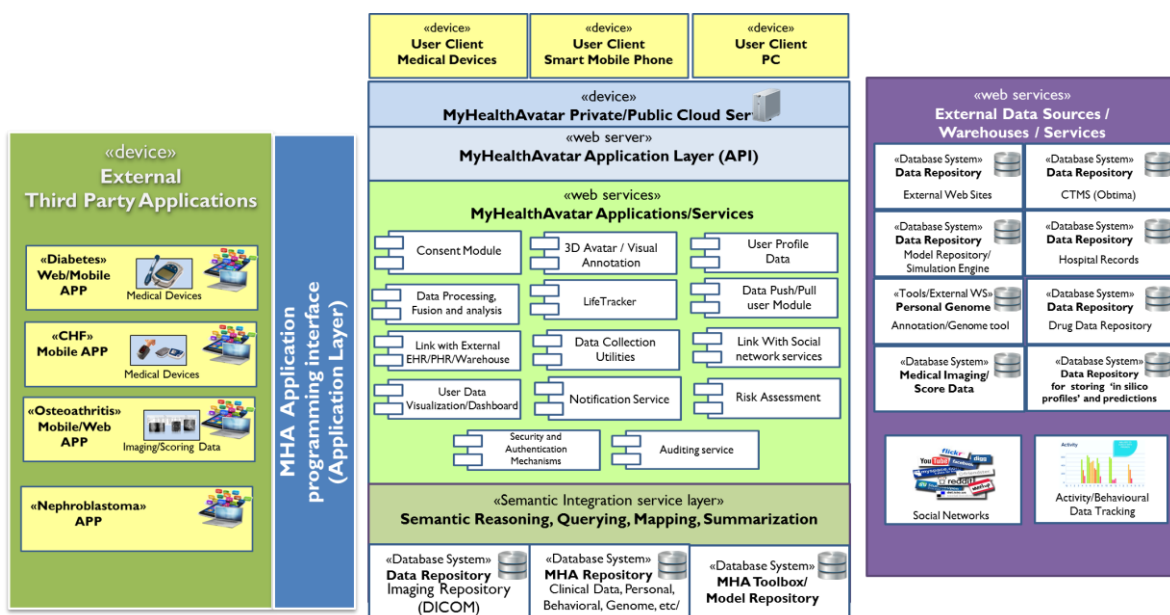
«device»
External
Third Party Applications

«Diabetes»
Web/Mobile
APP
Medical Devices

«CHF»
Mobile APP
Medical Devices

«Osteoathritis»
Mobile/Web
APP
Imaging/Scoring Data

«Nephroblastoma»
APP

MHA Application programming interface (Application Layer)

«device»
User Client
Medical Devices

«device»
User Client
Smart Mobile Phone

«device»
User Client
PC

«device»
MyHealthAvatar Private/Public Cloud Ser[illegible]

«web server»
MyHealthAvatar Application Layer (API)

«web services»
MyHealthAvatar Applications/Services

Consent Module
3D Avatar / Visual Annotation
User Profile Data
Data Processing, Fusion and analysis
LifeTracker
Data Push/Pull user Module
Link with External EHR/PHR/Warehouse
Data Collection Utilities
Link With Social network services
User Data Visualization/Dashboard
Notification Service
Risk Assessment
Security and Authentication Mechanisms
Auditing service

«Semantic Integration service layer»
Semantic Reasoning, Querying, Mapping, Summarization

«Database System»
Data Repository
Imaging Repository (DICOM)

«Database System»
MHA Repository
Clinical Data, Personal, Behavioral, Genome, etc/

«Database System»
MHA Toolbox/
Model Repository

«web services»
External Data Sources / Warehouses / Services

«Database System»
Data Repository
External Web Sites

«Database System»
Data Repository
CTMS (Obtima)

«Database System»
Data Repository
Model Repository/ Simulation Engine

«Database System»
Data Repository
Hospital Records

«Tools/External WS»
Personal Genome
Annotation/Genome tool

«Database System»
Data Repository
Drug Data Repository

«Database System»
Medical Imaging/
Score Data

«Database System»
Data Repository
for storing 'in silico profiles' and predictions

Social Networks

Activity
Activity/Behavioural Data Tracking